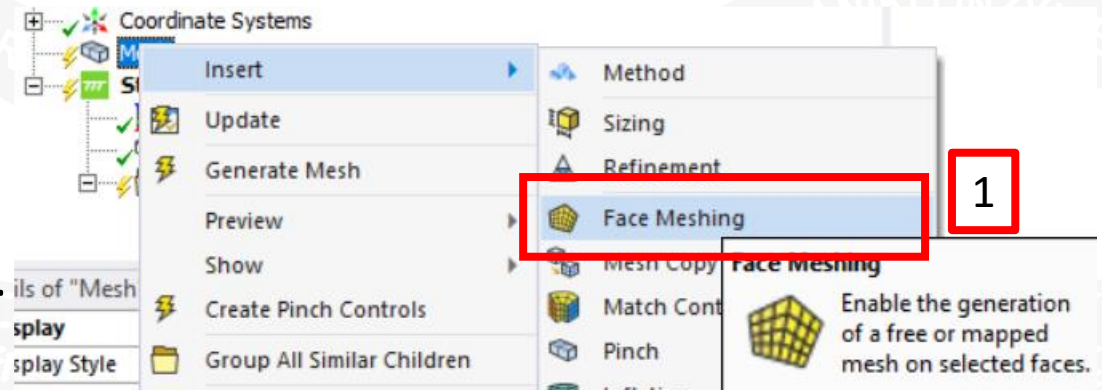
Coordinate Systems
Me
St
Insert
Update
Generate Mesh
Preview
Show
Create Pinch Controls
Group All Similar Children
Method
Sizing
Refinement
Face Meshing
Mesh Copy
Match Cont
Pinch
1
ils of "Mesh
splay
splay Style
Face Meshing
Enable the generation of a free or mapped mesh on selected faces.